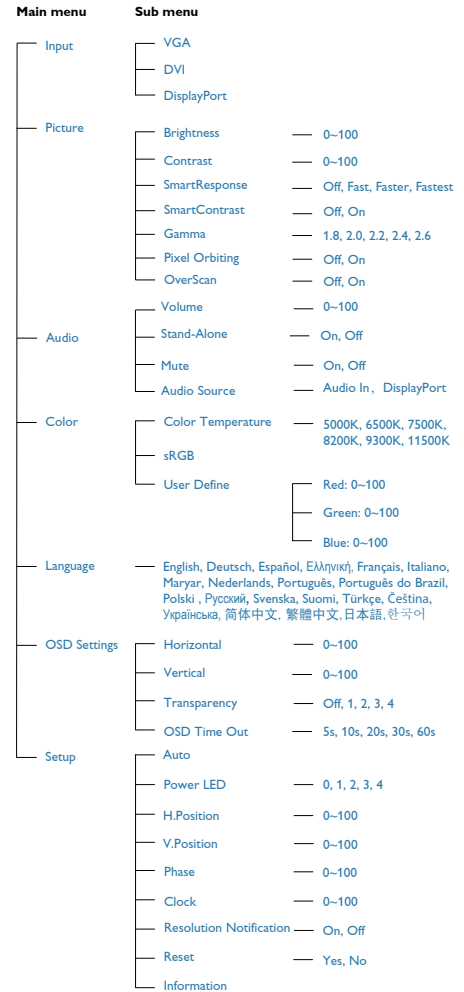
Main menu Sub menu

Input
VGA
DVI
DisplayPort

Picture
Brightness 0~100
Contrast 0~100
SmartResponse Off, Fast, Faster, Fastest
SmartContrast Off, On
Gamma 1.8, 2.0, 2.2, 2.4, 2.6
Pixel Orbiting Off, On
OverScan Off, On

Audio
Volume 0~100
Stand-Alone On, Off
Mute On, Off
Audio Source Audio In, DisplayPort

Color
Color Temperature 5000K, 6500K, 7500K, 8200K, 9300K, 11500K
sRGB
User Define
Red: 0~100
Green: 0~100
Blue: 0~100

Language
English, Deutsch, Español, Ελληνική, Français, Italiano, Maryar, Nederlands, Português, Português do Brazil, Polski , Русский, Svenska, Suomi, Türkçe, Čeština, Українська, 简体中文, 繁體中文, 日本語, 한국어

OSD Settings
Horizontal 0~100
Vertical 0~100
Transparency Off, 1, 2, 3, 4
OSD Time Out 5s, 10s, 20s, 30s, 60s

Setup
Auto
Power LED 0, 1, 2, 3, 4
H.Position 0~100
V.Position 0~100
Phase 0~100
Clock 0~100
Resolution Notification On, Off
Reset Yes, No
Information